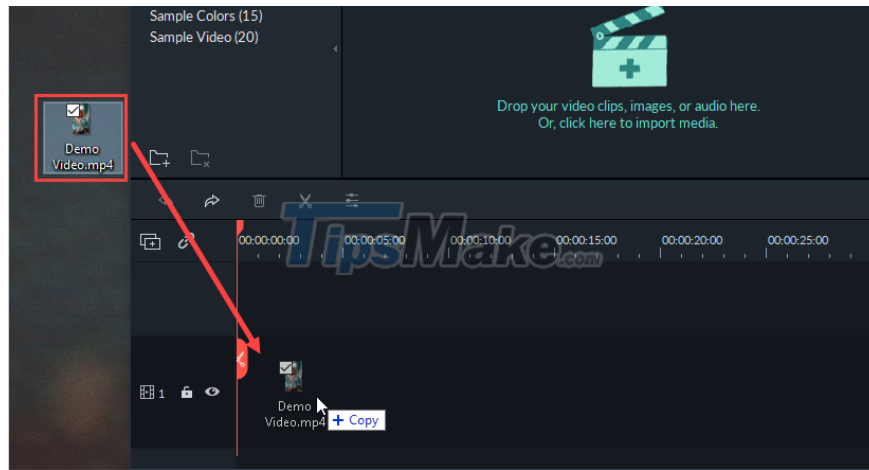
Sample Colors (15)
Sample Video (20)

Demo Video.mp4

Drop your video clips, images, or audio here.
Or, click here to import media.

TipsMake.com

00:00:00:00
00:00:05:00
00:00:10:00
00:00:15:00
00:00:20:00
00:00:25:00

1

Demo Video.mp4
+ Copy